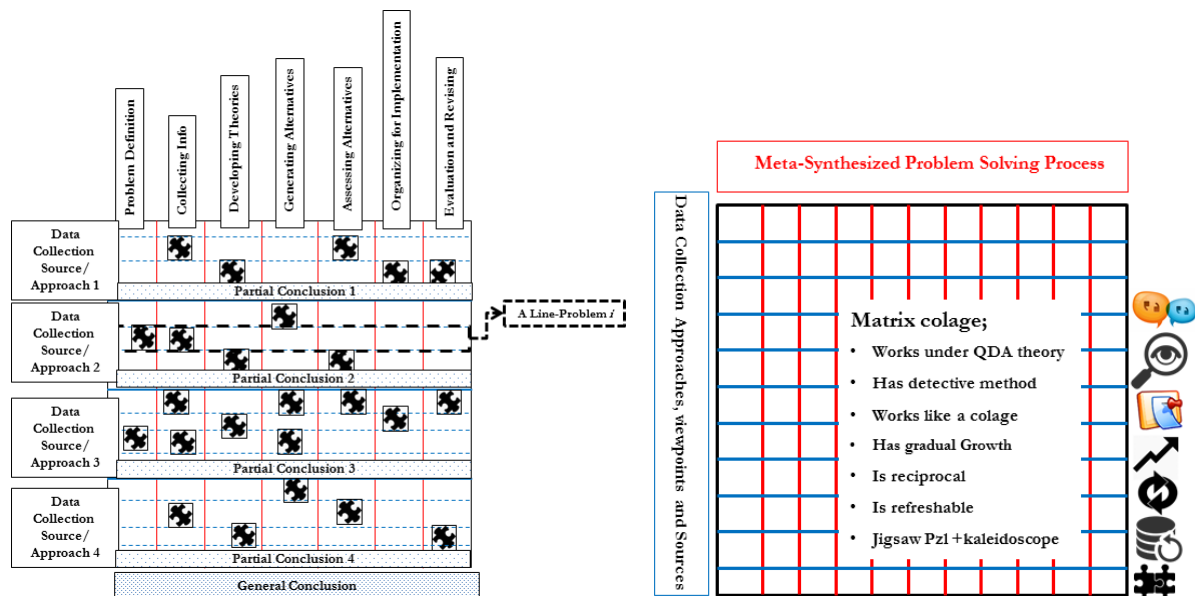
Problem Definition
Collecting Info
Developing Theories
Generating Alternatives
Assessing Alternatives
Organizing for Implementation
Evaluation and Revising

Data Collection Source/ Approach 1
Partial Conclusion 1
Data Collection Source/ Approach 2
A Line-Problem $i$
Partial Conclusion 2
Data Collection Source/ Approach 3
Partial Conclusion 3
Data Collection Source/ Approach 4
Partial Conclusion 4
General Conclusion

Meta-Synthesized Problem Solving Process

Data Collection Approaches, viewpoints and Sources

Matrix colage;
• Works under QDA theory
• Has detective method
• Works like a colage
• Has gradual Growth
• Is reciprocal
• Is refreshable
• Jigsaw Pzl +kaleidoscope